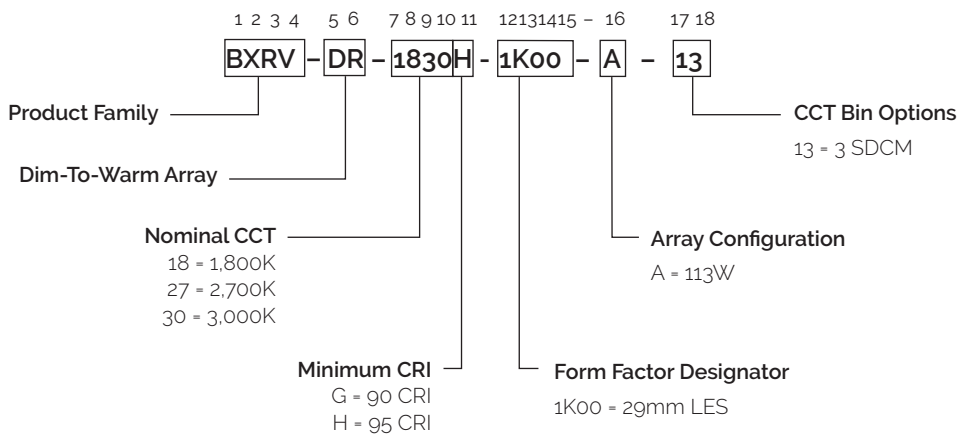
1 2 3 4 5 6 7 8 9 10 11 12 13 14 15 – 16 17 18

BXRV – DR – 1830 H - 1K00 – A – 13

Product Family

Dim-To-Warm Array

Nominal CCT
18 = 1,800K
27 = 2,700K
30 = 3,000K

Minimum CRI
G = 90 CRI
H = 95 CRI

Form Factor Designator
1K00 = 29mm LES

Array Configuration
A = 113W

CCT Bin Options
13 = 3 SDCM